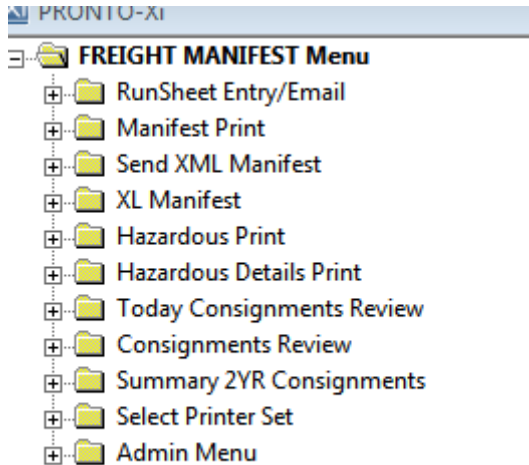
PRONTO-Xi

FREIGHT MANIFEST Menu
RunSheet Entry/Email
Manifest Print
Send XML Manifest
XL Manifest
Hazardous Print
Hazardous Details Print
Today Consignments Review
Consignments Review
Summary 2YR Consignments
Select Printer Set
Admin Menu